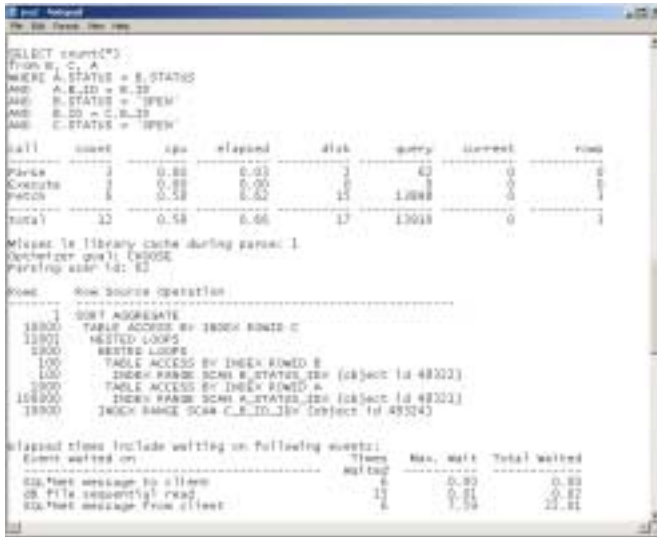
test - Notepad
File Edit Format View Help

SELECT count(*)
from B, C, A
WHERE A.STATUS = B.STATUS
AND A.B_ID = B.ID
AND B.STATUS = 'OPEN'
AND B.ID = C.B_ID
AND C.STATUS = 'OPEN'

| call | count | cpu | elapsed | disk | query | current | rows |
|---|---|---|---|---|---|---|---|
| Parse | 1 | 0.00 | 0.03 | 2 | 62 | 0 | 0 |
| Execute | 1 | 0.00 | 0.00 | 0 | 0 | 0 | 0 |
| Fetch | 1 | 0.58 | 0.62 | 15 | 13888 | 0 | 1 |
| total | 12 | 0.58 | 0.66 | 17 | 13918 | 0 | 1 |

Misses in library cache during parse: 1
Optimizer goal: CHOOSE
Parsing user id: 62

Rows     Row Source Operation
-------  ---------------------------------------------------
      1  SORT AGGREGATE
  18800   TABLE ACCESS BY INDEX ROWID C
  11901    NESTED LOOPS
   1900     NESTED LOOPS
    100      TABLE ACCESS BY INDEX ROWID B
    100       INDEX RANGE SCAN B_STATUS_IDX (object id 48322)
   1900      TABLE ACCESS BY INDEX ROWID A
 108000       INDEX RANGE SCAN A_STATUS_IDX (object id 48321)
  19800     INDEX RANGE SCAN C_B_ID_IDX (object id 48324)

Elapsed times include waiting on following events:
| Event waited on | Times Waited | Max. Wait | Total Waited |
|---|---|---|---|
| SQL*Net message to client | 6 | 0.00 | 0.00 |
| db file sequential read | 11 | 0.01 | 0.02 |
| SQL*Net message from client | 6 | 7.59 | 22.81 |